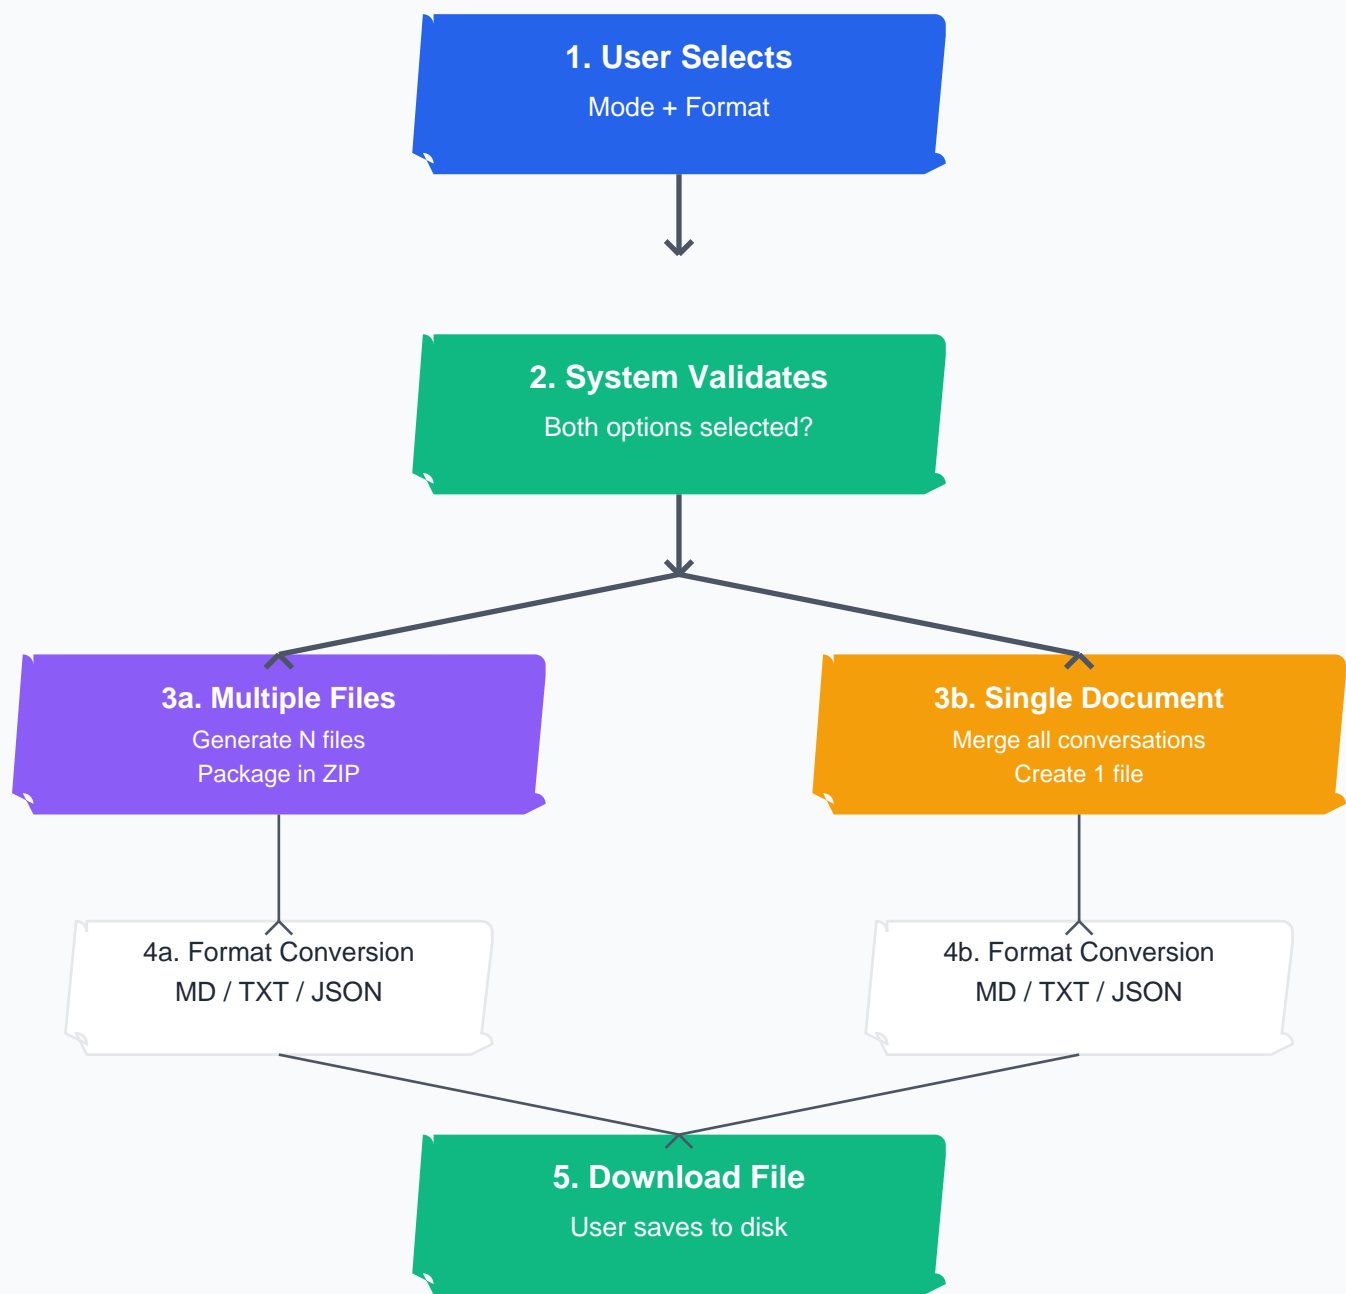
1. User Selects
Mode + Format

2. System Validates
Both options selected?

3a. Multiple Files
Generate N files
Package in ZIP

3b. Single Document
Merge all conversations
Create 1 file

4a. Format Conversion
MD / TXT / JSON

4b. Format Conversion
MD / TXT / JSON

5. Download File
User saves to disk